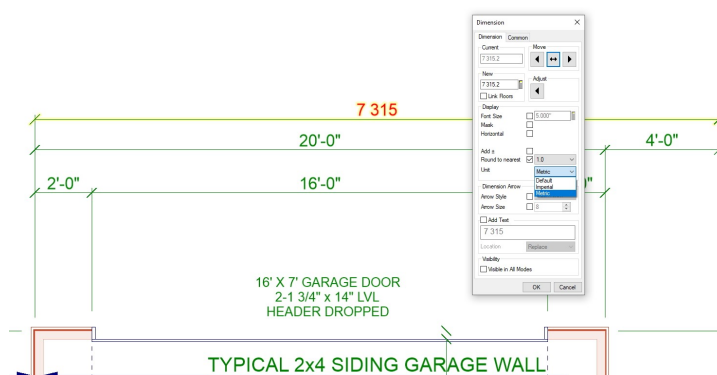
7 315

20'-0"

4'-0"

2'-0"

16'-0"

0"

16' X 7' GARAGE DOOR
2-1 3/4" x 14" LVL
HEADER DROPPED

TYPICAL 2x4 SIDING GARAGE WALL

Dimension ×

Dimension Common

Current
7 315.2

Move

New
7 315.2

Adjust

Link Room

Display

Font Size 5.000"

Mask

Horizontal

Add ±

Round to nearest 1.0

Unit Metric

Default
Imperial
Metric

Dimension Arrow

Arrow Style

Arrow Size 0

Add Text

7 315

Location Replace

Visibility

Visible in All Modes

OK Cancel